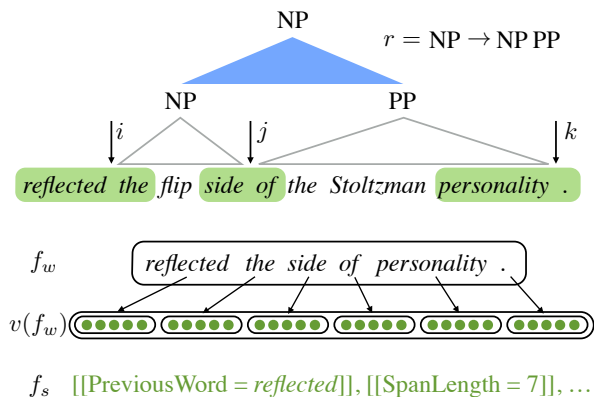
NP

$r = \text{NP} \rightarrow \text{NP PP}$

NP

PP

$i$

$j$

$k$

reflected the flip side of the Stoltzman personality .

$f_w$

reflected the side of personality .

$v(f_w)$

$f_s$ [[PreviousWord = reflected]], [[SpanLength = 7]], ...